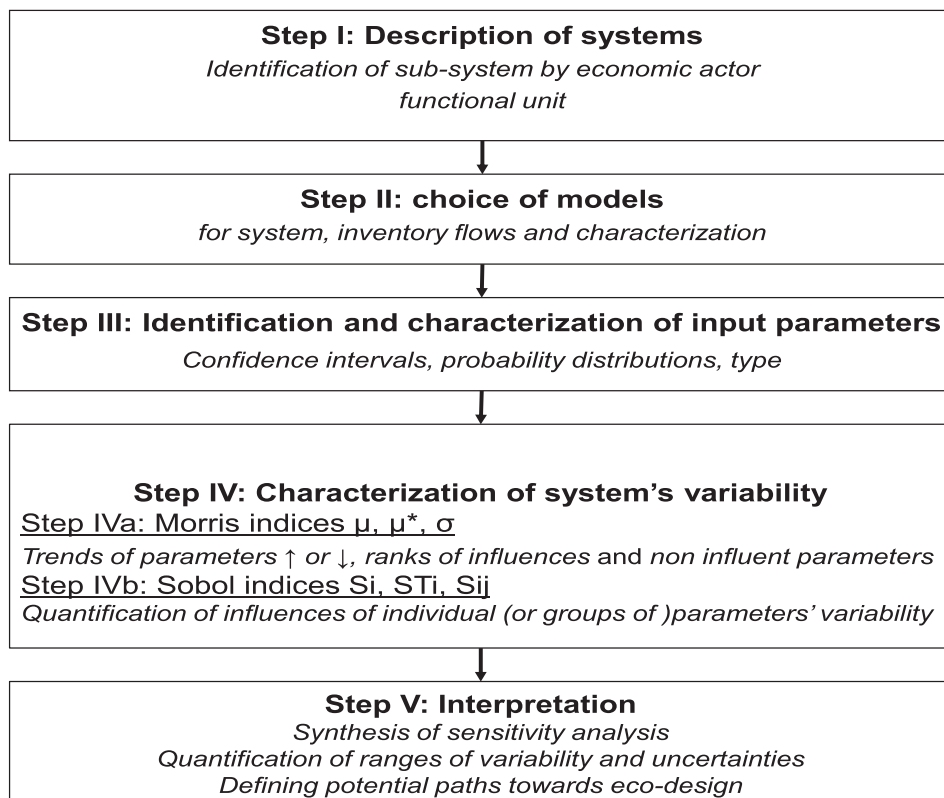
**Step I: Description of systems**
*Identification of sub-system by economic actor*
*functional unit*

**Step II: choice of models**
*for system, inventory flows and characterization*

**Step III: Identification and characterization of input parameters**
*Confidence intervals, probability distributions, type*

**Step IV: Characterization of system's variability**
Step IVa: Morris indices μ, μ*, σ
*Trends of parameters ↑ or ↓, ranks of influences* and *non influent parameters*
Step IVb: Sobol indices Si, STi, Sij
*Quantification of influences of individual (or groups of )parameters' variability*

**Step V: Interpretation**
*Synthesis of sensitivity analysis*
*Quantification of ranges of variability and uncertainties*
*Defining potential paths towards eco-design*